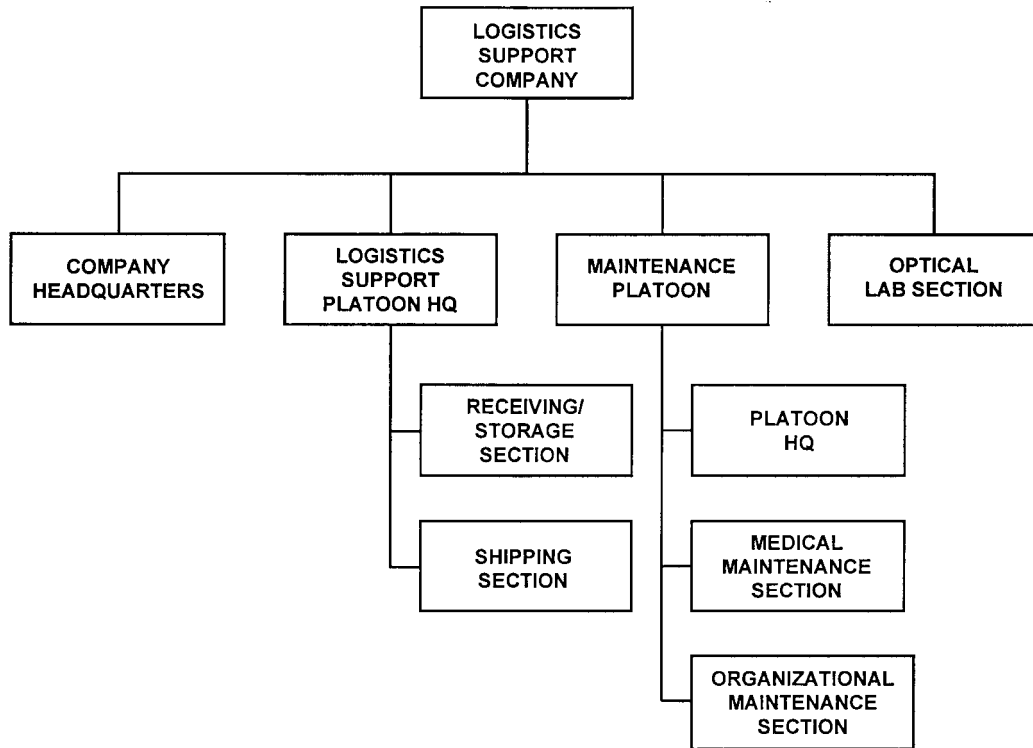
LOGISTICS SUPPORT COMPANY

COMPANY HEADQUARTERS

LOGISTICS SUPPORT PLATOON HQ

RECEIVING/ STORAGE SECTION

SHIPPING SECTION

MAINTENANCE PLATOON

PLATOON HQ

MEDICAL MAINTENANCE SECTION

ORGANIZATIONAL MAINTENANCE SECTION

OPTICAL LAB SECTION